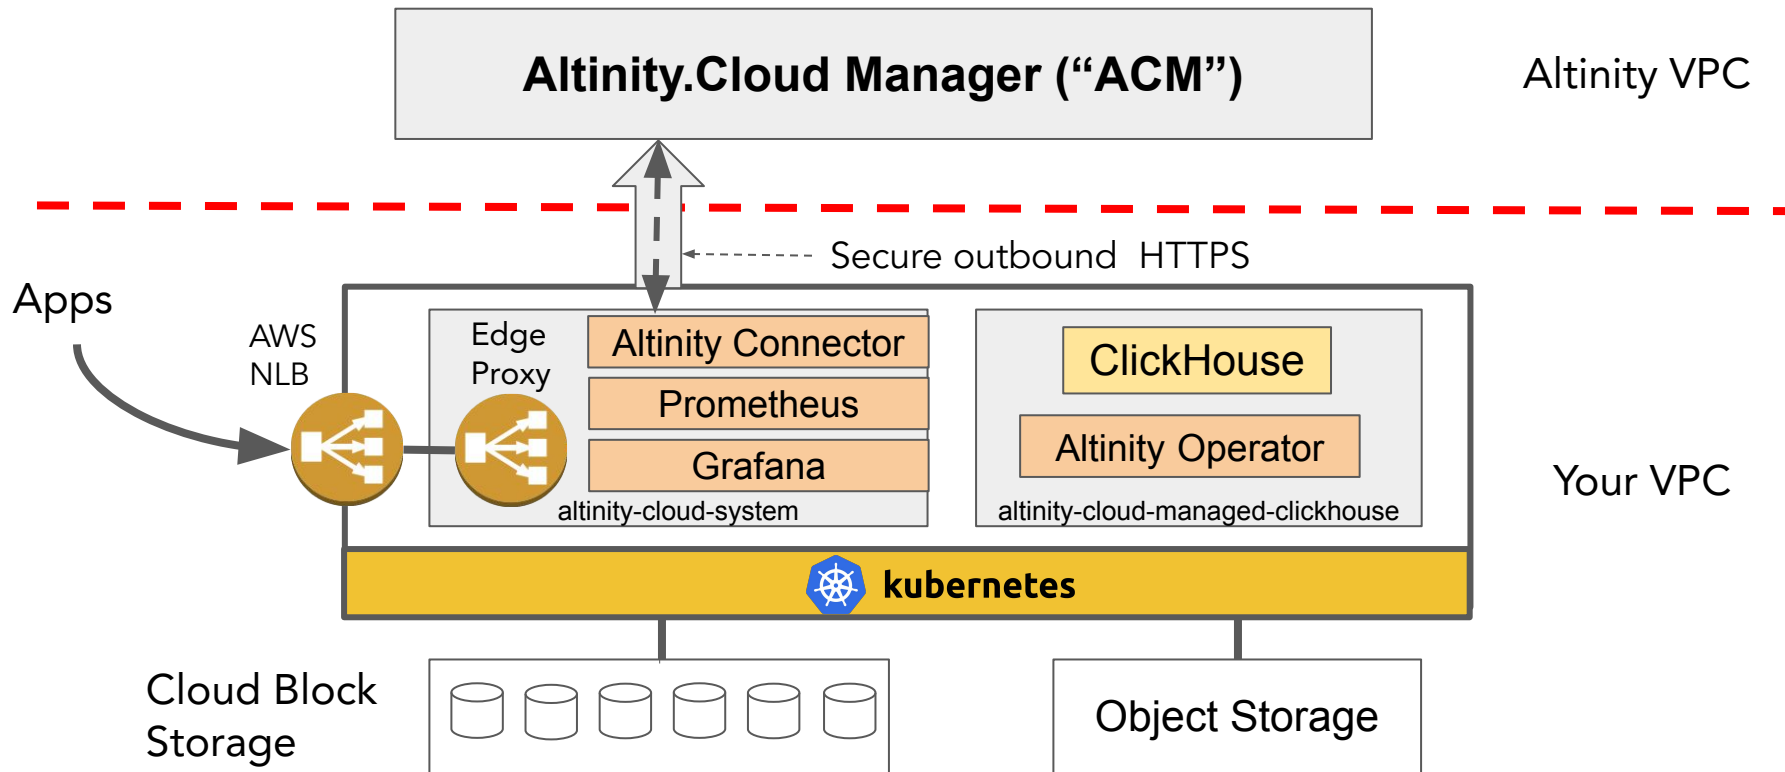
Altinity.Cloud Manager (“ACM”)

Altinity VPC

Secure outbound HTTPS

Apps

AWS NLB

Edge Proxy

Altinity Connector

Prometheus

Grafana

altinity-cloud-system

ClickHouse

Altinity Operator

altinity-cloud-managed-clickhouse

Your VPC

kubernetes

Cloud Block Storage

Object Storage